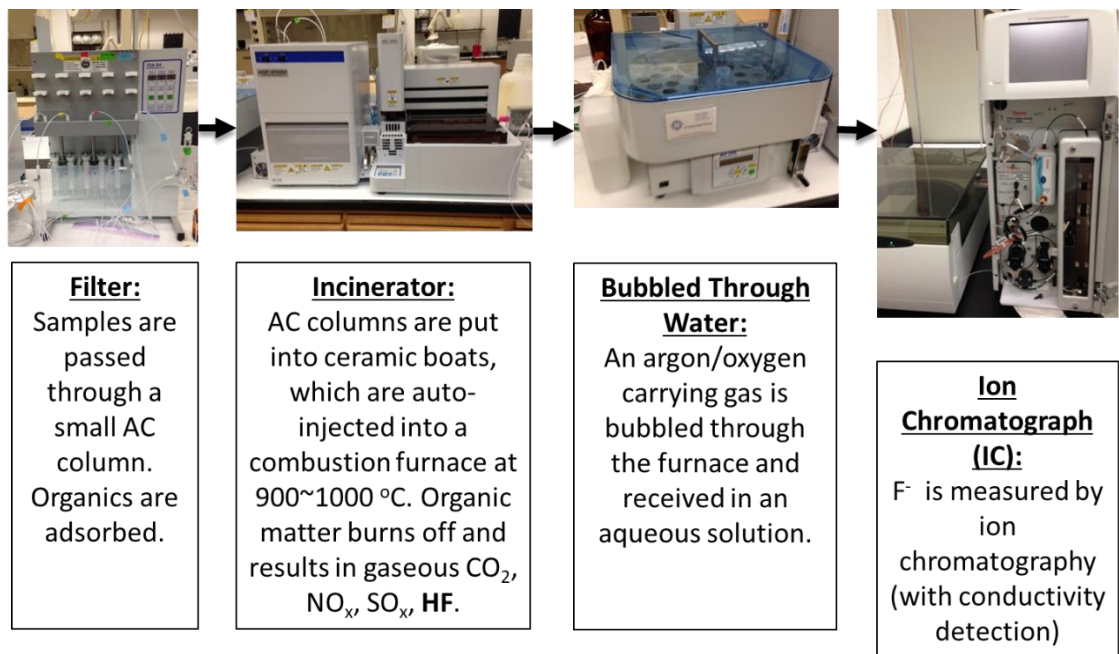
**Filter:**
Samples are passed through a small AC column. Organics are adsorbed.

**Incinerator:**
AC columns are put into ceramic boats, which are auto-injected into a combustion furnace at 900~1000 $^{o}$C. Organic matter burns off and results in gaseous $CO_2$, $NO_x$, $SO_x$, **HF**.

**Bubbled Through Water:**
An argon/oxygen carrying gas is bubbled through the furnace and received in an aqueous solution.

**Ion Chromatograph (IC):**
$F^-$ is measured by ion chromatography (with conductivity detection)